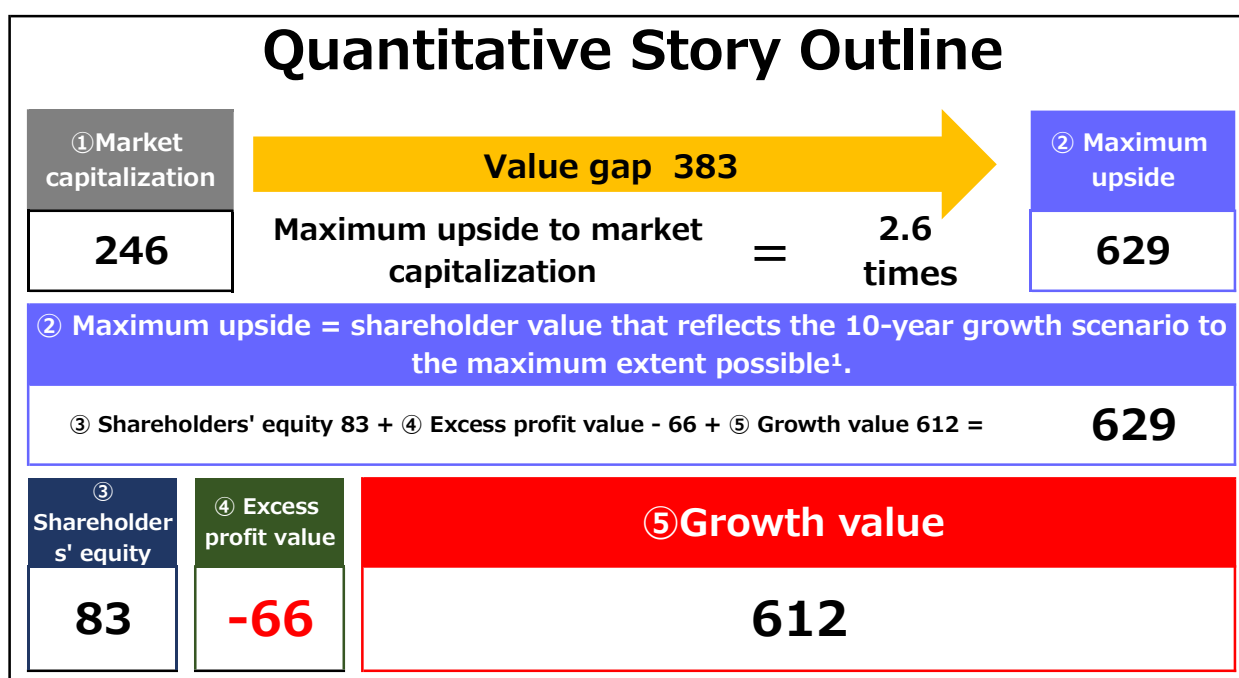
Quantitative Story Outline

①Market capitalization

246

Value gap 383

Maximum upside to market capitalization = 2.6 times

② Maximum upside

629

② Maximum upside = shareholder value that reflects the 10-year growth scenario to the maximum extent possible¹.

③ Shareholders' equity 83 + ④ Excess profit value - 66 + ⑤ Growth value 612 = 629

③ Shareholders' equity

83

④ Excess profit value

-66

⑤Growth value

612